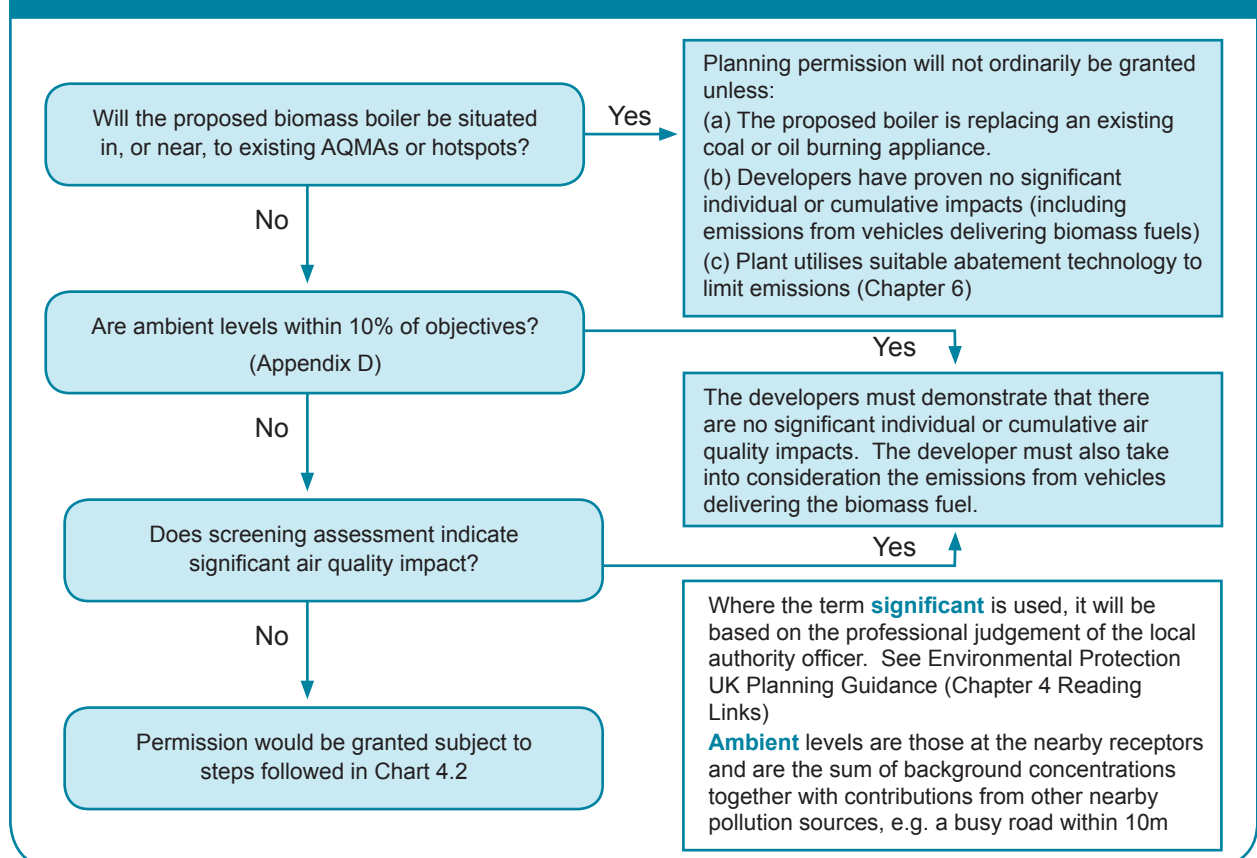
Will the proposed biomass boiler be situated in, or near, to existing AQMAs or hotspots?

Yes

Planning permission will not ordinarily be granted unless:

(a) The proposed boiler is replacing an existing coal or oil burning appliance.

(b) Developers have proven no significant individual or cumulative impacts (including emissions from vehicles delivering biomass fuels)

(c) Plant utilises suitable abatement technology to limit emissions (Chapter 6)

No

Are ambient levels within 10% of objectives?

(Appendix D)

Yes

The developers must demonstrate that there are no significant individual or cumulative air quality impacts. The developer must also take into consideration the emissions from vehicles delivering the biomass fuel.

No

Does screening assessment indicate significant air quality impact?

Yes

No

Permission would be granted subject to steps followed in Chart 4.2

Where the term **significant** is used, it will be based on the professional judgement of the local authority officer. See Environmental Protection UK Planning Guidance (Chapter 4 Reading Links)

**Ambient** levels are those at the nearby receptors and are the sum of background concentrations together with contributions from other nearby pollution sources, e.g. a busy road within 10m